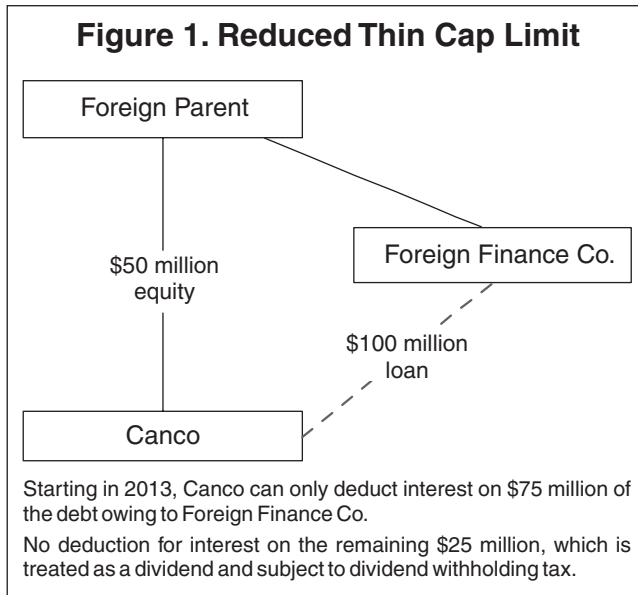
Figure 1. Reduced Thin Cap Limit

Foreign Parent

Foreign Finance Co.

\$50 million equity

\$100 million loan

Canco

Starting in 2013, Canco can only deduct interest on \$75 million of the debt owing to Foreign Finance Co.

No deduction for interest on the remaining \$25 million, which is treated as a dividend and subject to dividend withholding tax.